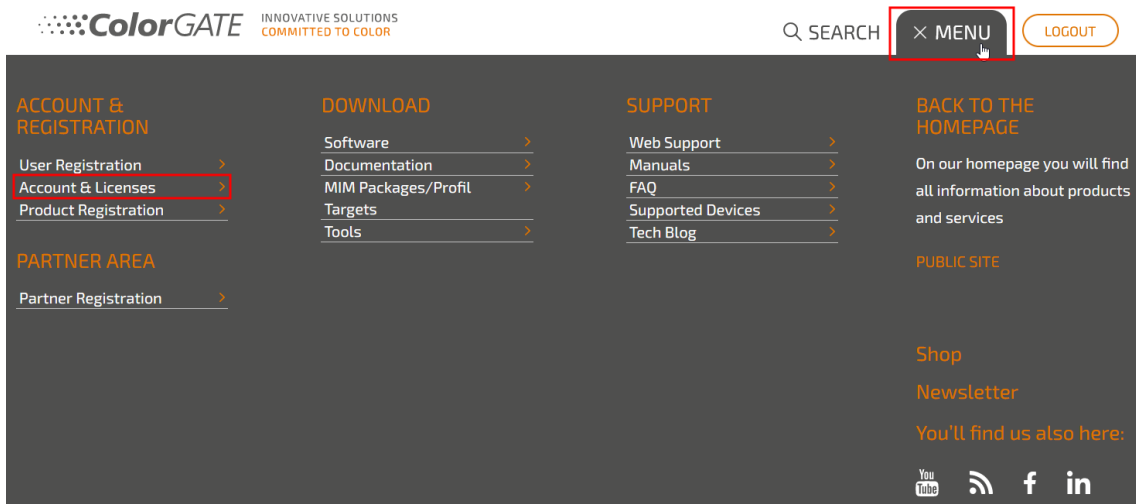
ColorGATE INNOVATIVE SOLUTIONS COMMITTED TO COLOR

SEARCH × MENU LOGOUT

ACCOUNT & REGISTRATION

User Registration >
Account & Licenses >
Product Registration >

PARTNER AREA

Partner Registration >

DOWNLOAD

Software >
Documentation >
MIM Packages/Profil >
Targets
Tools >

SUPPORT

Web Support >
Manuals >
FAQ >
Supported Devices >
Tech Blog >

BACK TO THE HOMEPAGE

On our homepage you will find all information about products and services

PUBLIC SITE

Shop

Newsletter

You'll find us also here:

You Tube f in